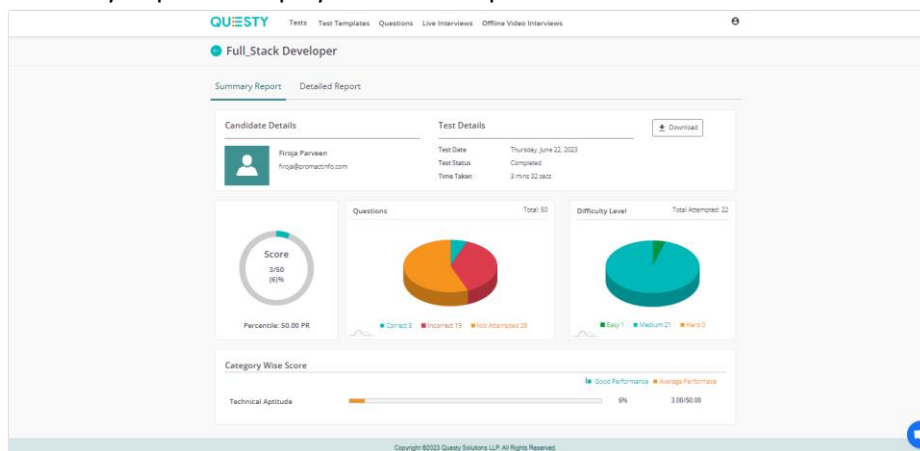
QUESTY Tests Test Templates Questions Live Interviews Offline Video Interviews

Full_Stack Developer

Summary Report Detailed Report

Candidate Details

Firoja Parveen
firoja@promactinfo.com

Test Details

Download

| | |
|---|---|
| Test Date | Thursday, June 22, 2023 |
| Test Status | Completed |
| Time Taken | 3 mins 32 secs |

Score
3/50
(6)%

Percentile: 50.00 PR

Questions Total: 50

Correct 3 Incorrect 19 Not Attempted 28

Difficulty Level Total Attempted: 22

Easy 1 Medium 21 Hard 0

Category Wise Score

Good Performance Average Performance

Technical Aptitude 6% 3.00/50.00

Copyright ©2023 Questy Solutions LLP. All Rights Reserved.